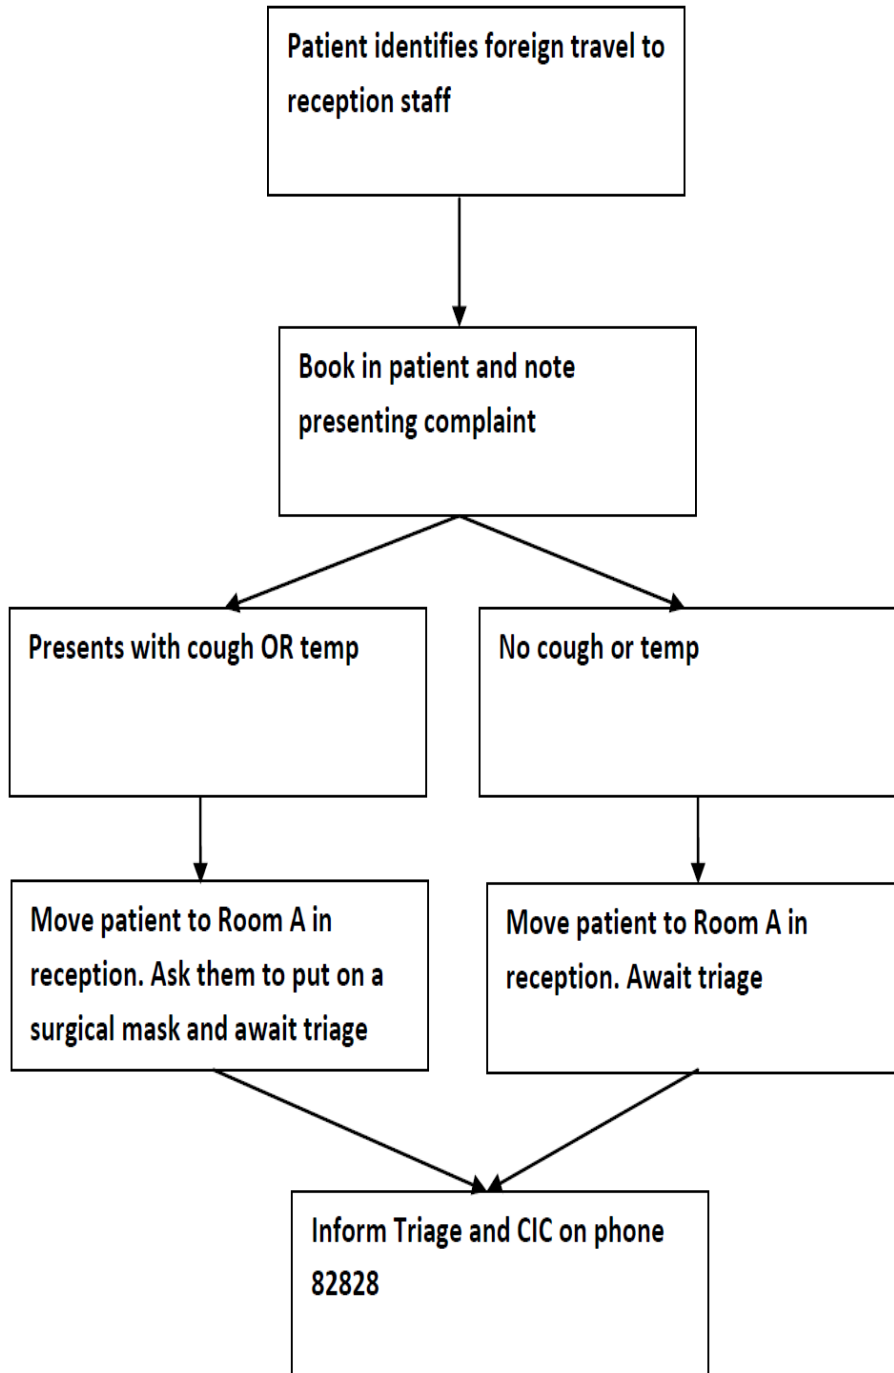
Patient identifies foreign travel to reception staff

Book in patient and note presenting complaint

Presents with cough OR temp

No cough or temp

Move patient to Room A in reception. Ask them to put on a surgical mask and await triage

Move patient to Room A in reception. Await triage

Inform Triage and CIC on phone 82828